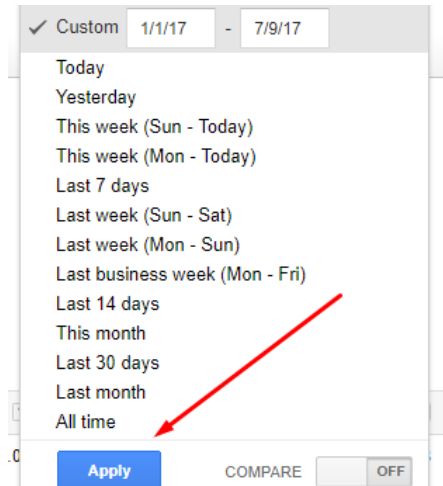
✓ Custom 1/1/17 - 7/9/17

Today
Yesterday
This week (Sun - Today)
This week (Mon - Today)
Last 7 days
Last week (Sun - Sat)
Last week (Mon - Sun)
Last business week (Mon - Fri)
Last 14 days
This month
Last 30 days
Last month
All time

Apply

COMPARE OFF